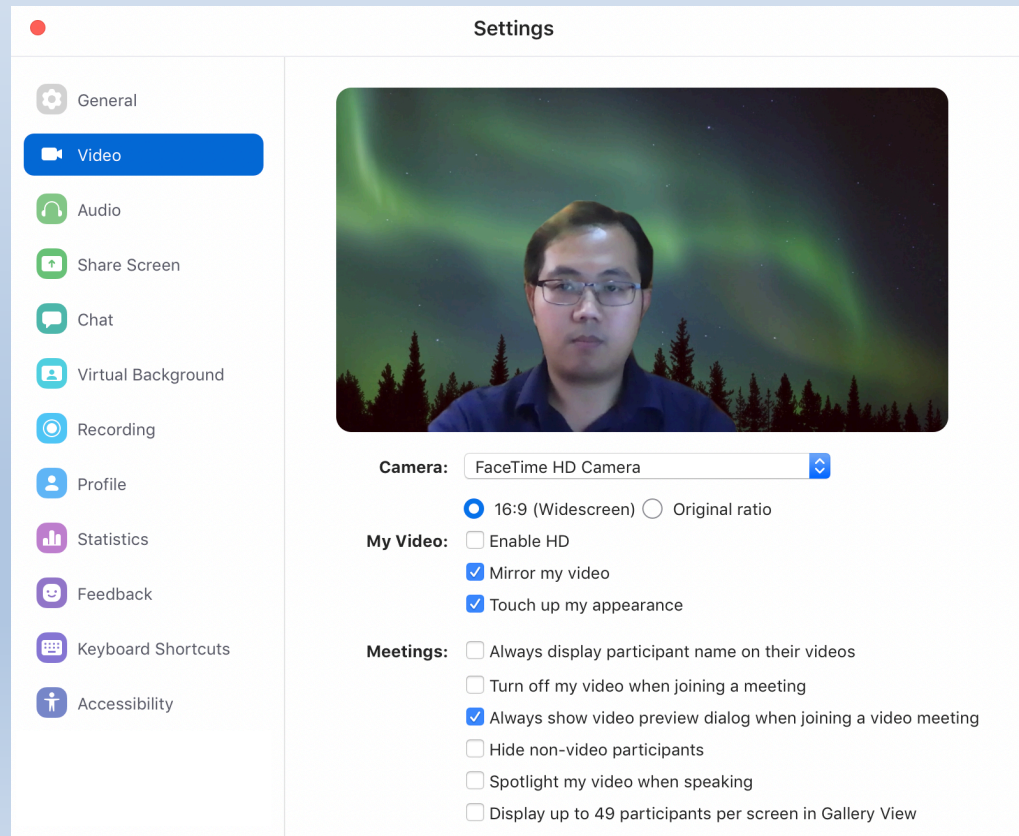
Settings

General
Video
Audio
Share Screen
Chat
Virtual Background
Recording
Profile
Statistics
Feedback
Keyboard Shortcuts
Accessibility

Camera: FaceTime HD Camera

16:9 (Widescreen) Original ratio

My Video: Enable HD
Mirror my video
Touch up my appearance

Meetings: Always display participant name on their videos
Turn off my video when joining a meeting
Always show video preview dialog when joining a video meeting
Hide non-video participants
Spotlight my video when speaking
Display up to 49 participants per screen in Gallery View